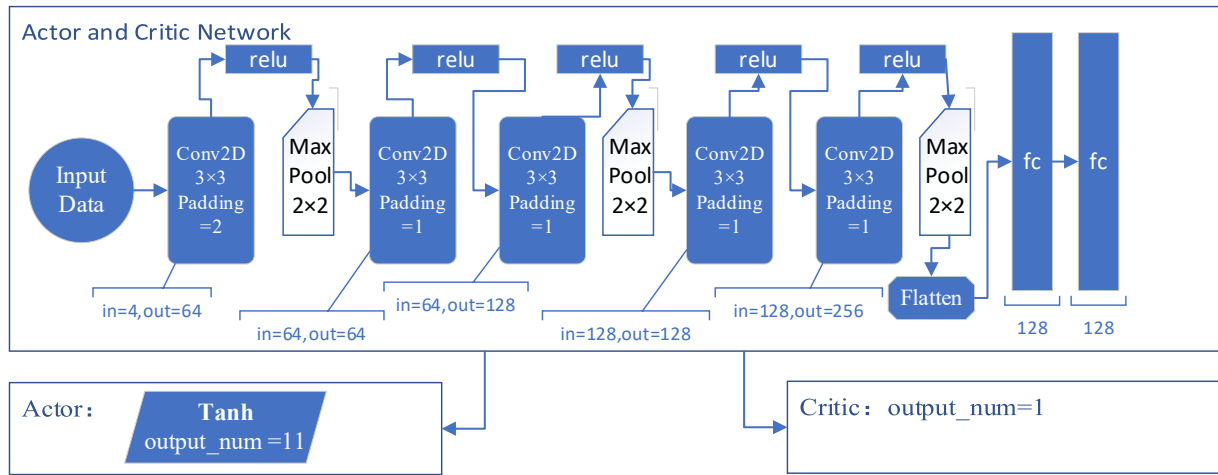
Actor and Critic Network

Input Data

relu

Conv2D 3×3 Padding =2

in=4,out=64

Max Pool 2×2

relu

Conv2D 3×3 Padding =1

in=64,out=64

relu

Conv2D 3×3 Padding =1

in=64,out=128

Max Pool 2×2

relu

Conv2D 3×3 Padding =1

in=128,out=128

relu

Conv2D 3×3 Padding =1

in=128,out=256

Max Pool 2×2

Flatten

fc

128

fc

128

Actor：

Tanh
output_num =11

Critic：output_num=1